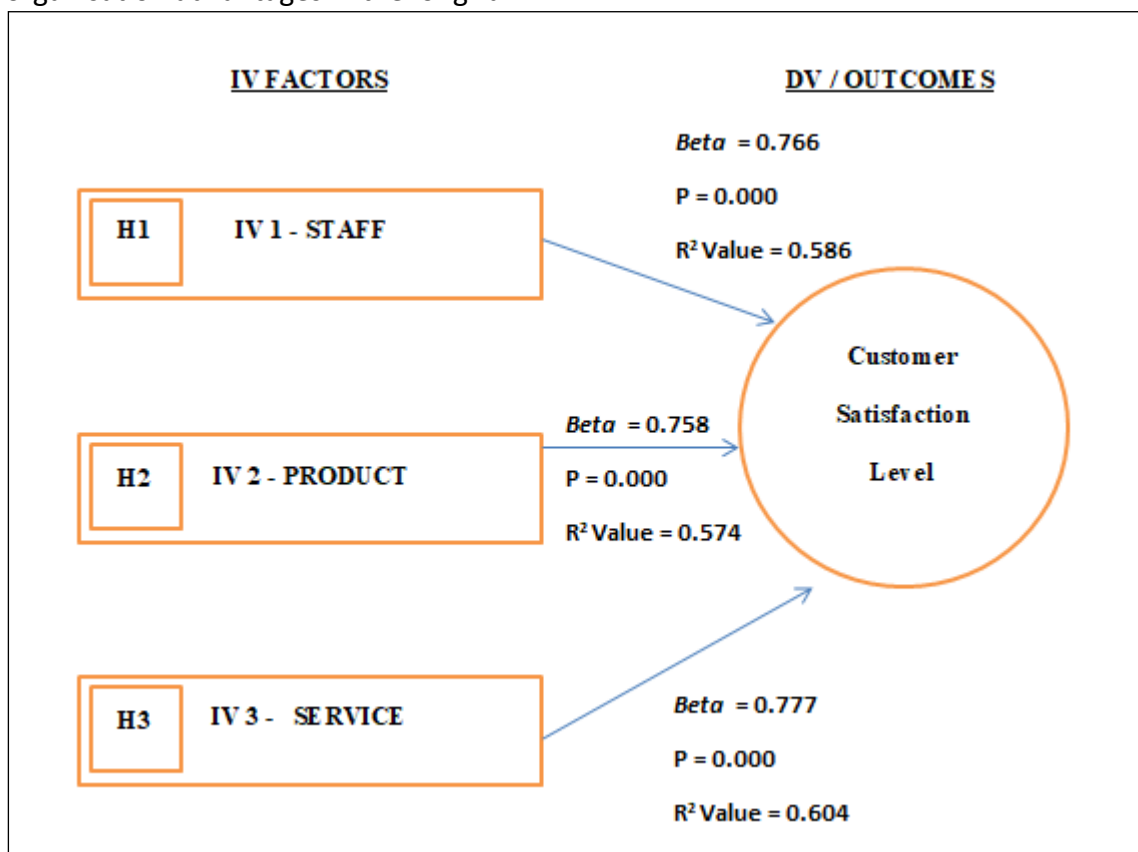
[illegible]

IV FACTORS

DV / OUTCOMES

*Beta* = 0.766

P = 0.000

$R^2$ Value = 0.586

H1

IV 1 - STAFF

Customer Satisfaction Level

*Beta* = 0.758

P = 0.000

$R^2$ Value = 0.574

H2

IV 2 - PRODUCT

H3

IV 3 - SERVICE

*Beta* = 0.777

P = 0.000

$R^2$ Value = 0.604